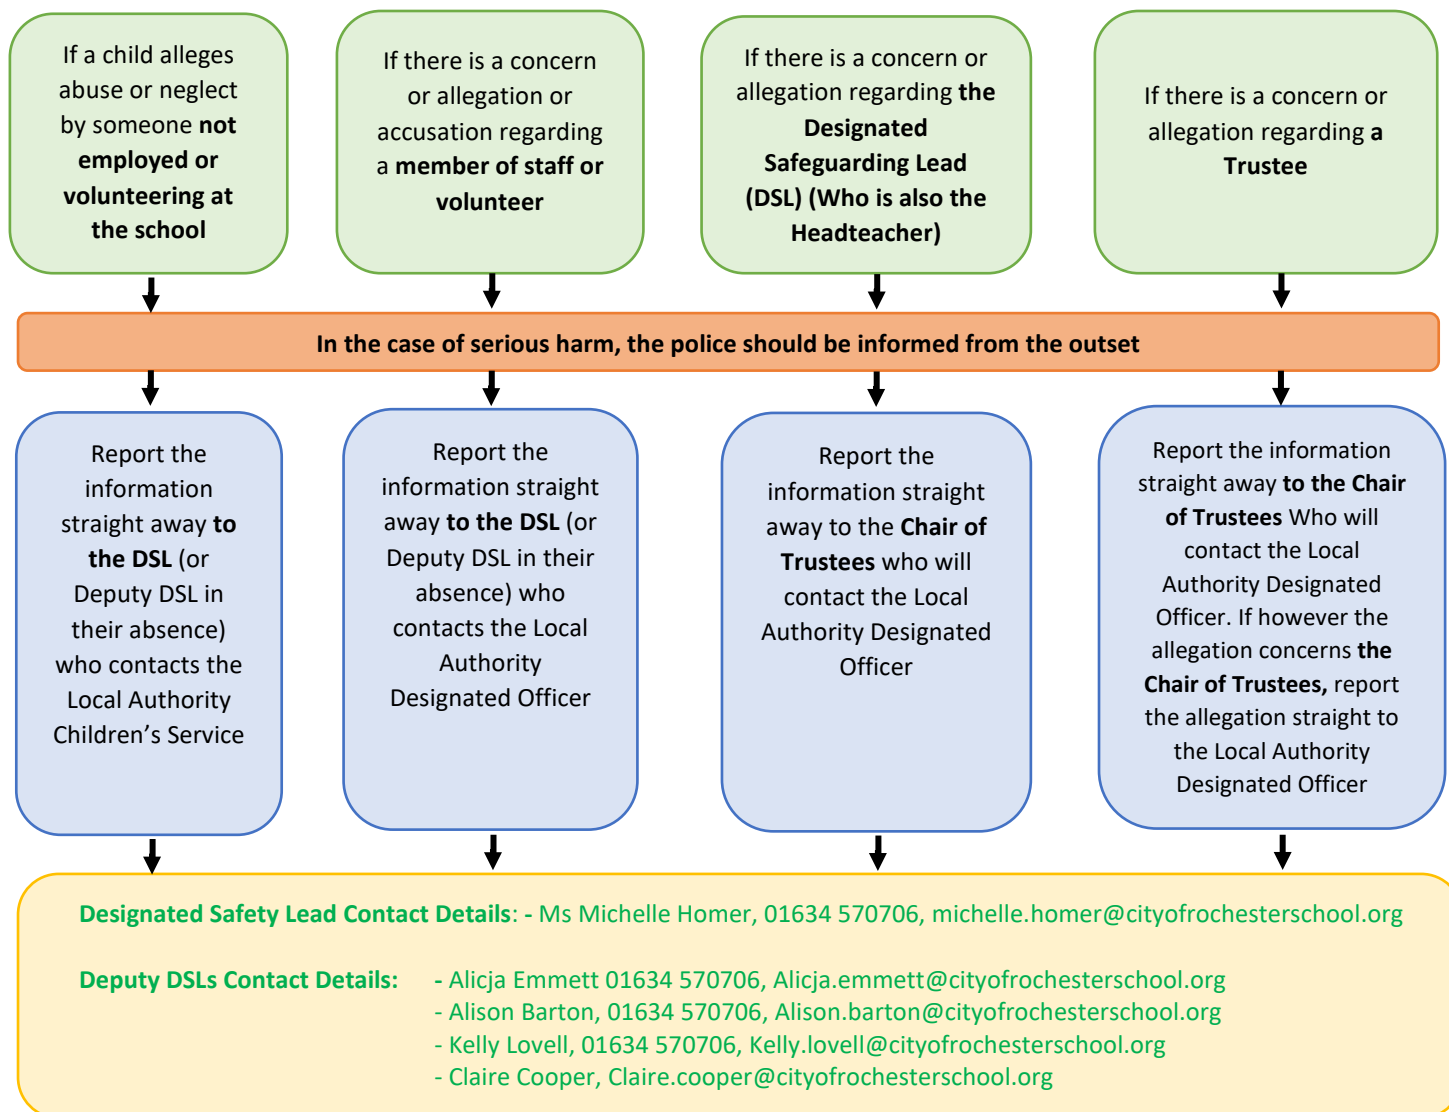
If a child alleges abuse or neglect by someone not employed or volunteering at the school

If there is a concern or allegation or accusation regarding a member of staff or volunteer

If there is a concern or allegation regarding the Designated Safeguarding Lead (DSL) (Who is also the Headteacher)

If there is a concern or allegation regarding a Trustee

In the case of serious harm, the police should be informed from the outset

Report the information straight away to the DSL (or Deputy DSL in their absence) who contacts the Local Authority Children's Service

Report the information straight away to the DSL (or Deputy DSL in their absence) who contacts the Local Authority Designated Officer

Report the information straight away to the Chair of Trustees who will contact the Local Authority Designated Officer

Report the information straight away to the Chair of Trustees Who will contact the Local Authority Designated Officer. If however the allegation concerns the Chair of Trustees, report the allegation straight to the Local Authority Designated Officer

Designated Safety Lead Contact Details: - Ms Michelle Homer, 01634 570706, michelle.homer@cityofrochesterschool.org

Deputy DSLs Contact Details: - Alicja Emmett 01634 570706, Alicja.emmett@cityofrochesterschool.org
- Alison Barton, 01634 570706, Alison.barton@cityofrochesterschool.org
- Kelly Lovell, 01634 570706, Kelly.lovell@cityofrochesterschool.org
- Claire Cooper, Claire.cooper@cityofrochesterschool.org